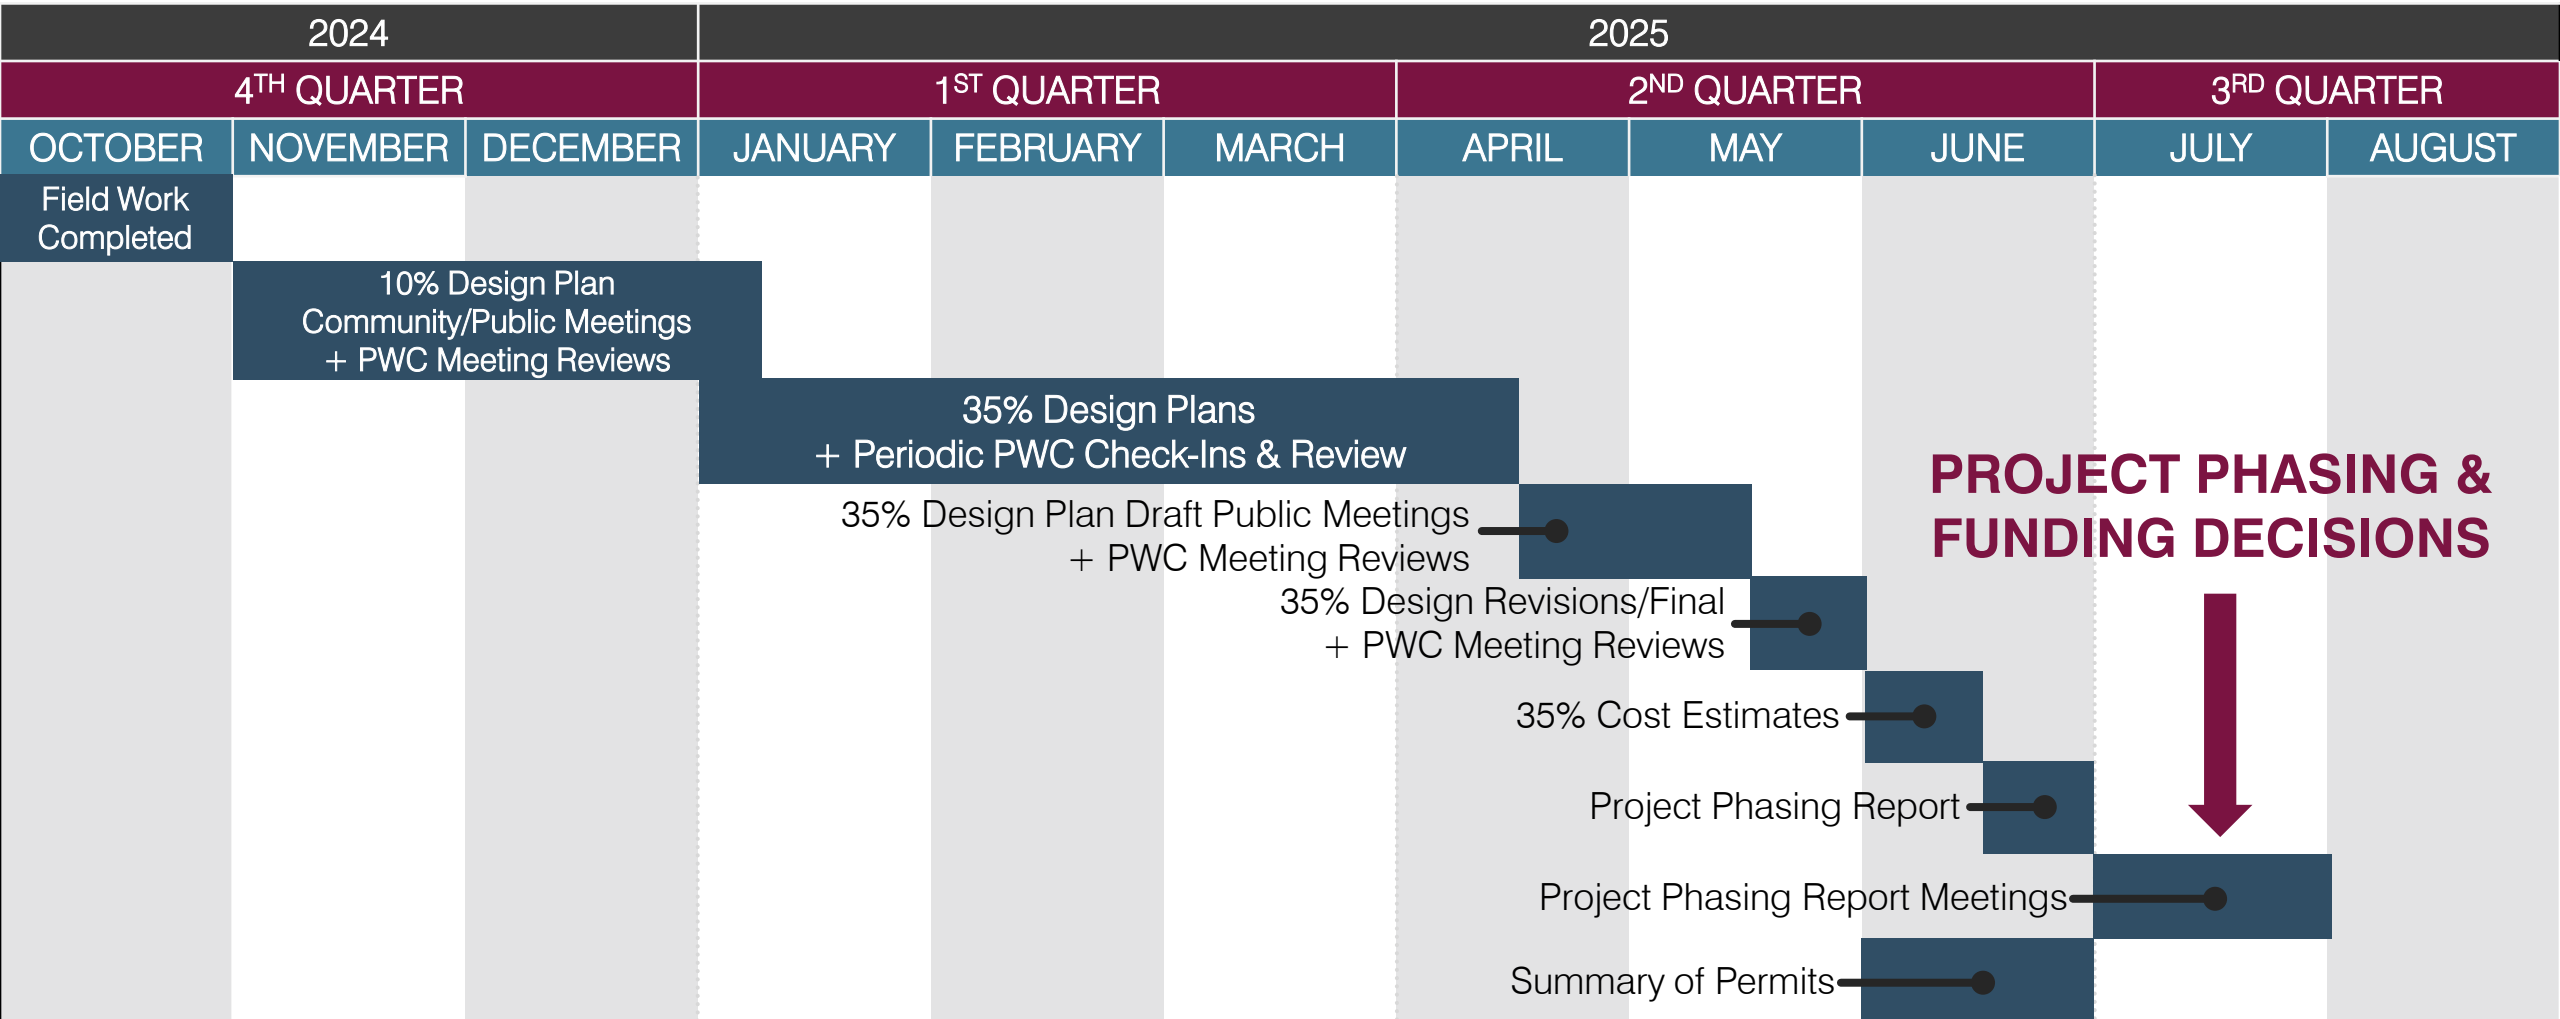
| 2024 | | | 2025 | | | | | | | |
|---|---|---|---|---|---|---|---|---|---|---|
| $4^{TH}$ QUARTER | | | $1^{ST}$ QUARTER | | | $2^{ND}$ QUARTER | | | $3^{RD}$ QUARTER | |
| OCTOBER | NOVEMBER | DECEMBER | JANUARY | FEBRUARY | MARCH | APRIL | MAY | JUNE | JULY | AUGUST |

Field Work Completed

10% Design Plan Community/Public Meetings + PWC Meeting Reviews

35% Design Plans + Periodic PWC Check-Ins & Review

35% Design Plan Draft Public Meetings + PWC Meeting Reviews

35% Design Revisions/Final + PWC Meeting Reviews

35% Cost Estimates

Project Phasing Report

Project Phasing Report Meetings

Summary of Permits

PROJECT PHASING & FUNDING DECISIONS